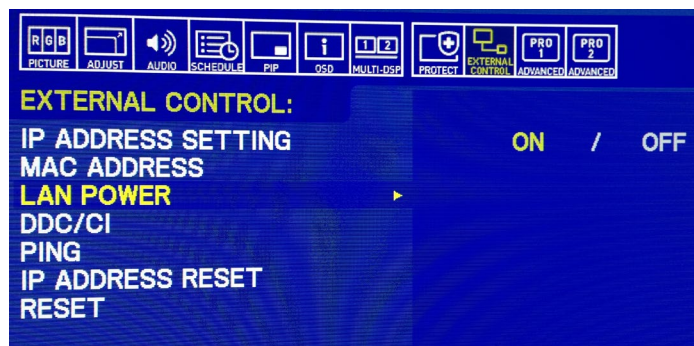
RGB PICTURE ADJUST AUDIO SCHEDULE PIP OSD 1 2 MULTI-DSP PROTECT EXTERNAL CONTROL PRO 1 ADVANCED PRO 2 ADVANCED

EXTERNAL CONTROL:

IP ADDRESS SETTING
MAC ADDRESS
LAN POWER ▸
DDC/CI
PING
IP ADDRESS RESET
RESET

ON / OFF